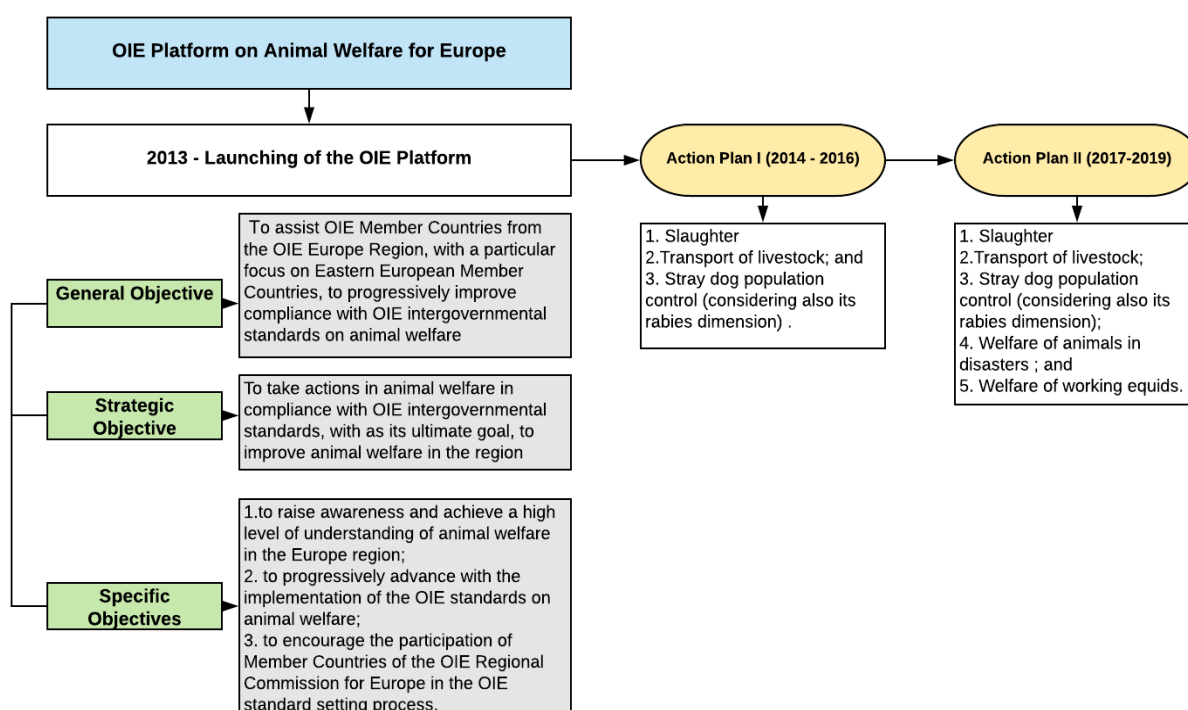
OIE Platform on Animal Welfare for Europe

2013 - Launching of the OIE Platform

Action Plan I (2014 - 2016)

Action Plan II (2017-2019)

1. Slaughter
2.Transport of livestock; and
3. Stray dog population control (considering also its rabies dimension) .

1. Slaughter
2.Transport of livestock;
3. Stray dog population control (considering also its rabies dimension);
4. Welfare of animals in disasters ; and
5. Welfare of working equids.

General Objective

To assist OIE Member Countries from the OIE Europe Region, with a particular focus on Eastern European Member Countries, to progressively improve compliance with OIE intergovernmental standards on animal welfare

Strategic Objective

To take actions in animal welfare in compliance with OIE intergovernmental standards, with as its ultimate goal, to improve animal welfare in the region

Specific Objectives

1.to raise awareness and achieve a high level of understanding of animal welfare in the Europe region;
2. to progressively advance with the implementation of the OIE standards on animal welfare;
3. to encourage the participation of Member Countries of the OIE Regional Commission for Europe in the OIE standard setting process.